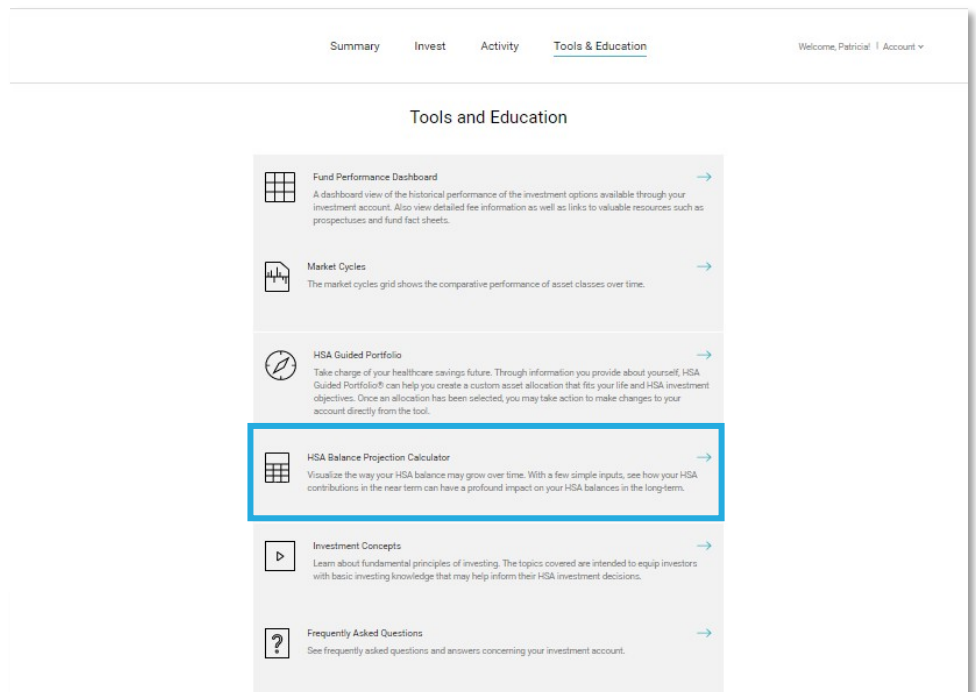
Summary Invest Activity Tools & Education

Welcome, Patricia! | Account

Tools and Education

Fund Performance Dashboard
A dashboard view of the historical performance of the investment options available through your investment account. Also view detailed fee information as well as links to valuable resources such as prospectuses and fund fact sheets.

Market Cycles
The market cycles grid shows the comparative performance of asset classes over time.

HSA Guided Portfolio
Take charge of your healthcare savings future. Through information you provide about yourself, HSA Guided Portfolio® can help you create a custom asset allocation that fits your life and HSA investment objectives. Once an allocation has been selected, you may take action to make changes to your account directly from the tool.

HSA Balance Projection Calculator
Visualize the way your HSA balance may grow over time. With a few simple inputs, see how your HSA contributions in the near term can have a profound impact on your HSA balances in the long-term.

Investment Concepts
Learn about fundamental principles of investing. The topics covered are intended to equip investors with basic investing knowledge that may help inform their HSA investment decisions.

Frequently Asked Questions
See frequently asked questions and answers concerning your investment account.